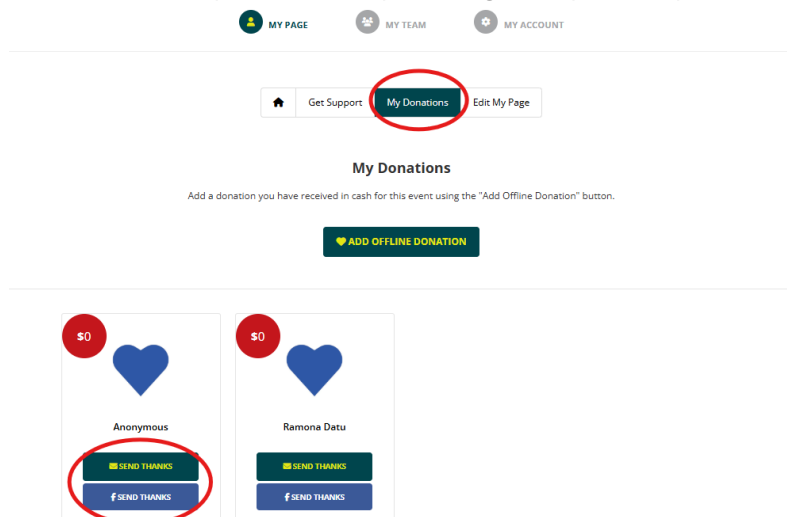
MY PAGE
MY TEAM
MY ACCOUNT

Get Support
My Donations
Edit My Page

My Donations

Add a donation you have received in cash for this event using the "Add Offline Donation" button.

ADD OFFLINE DONATION

$0

Anonymous

SEND THANKS

SEND THANKS

$0

Ramona Datu

SEND THANKS

SEND THANKS